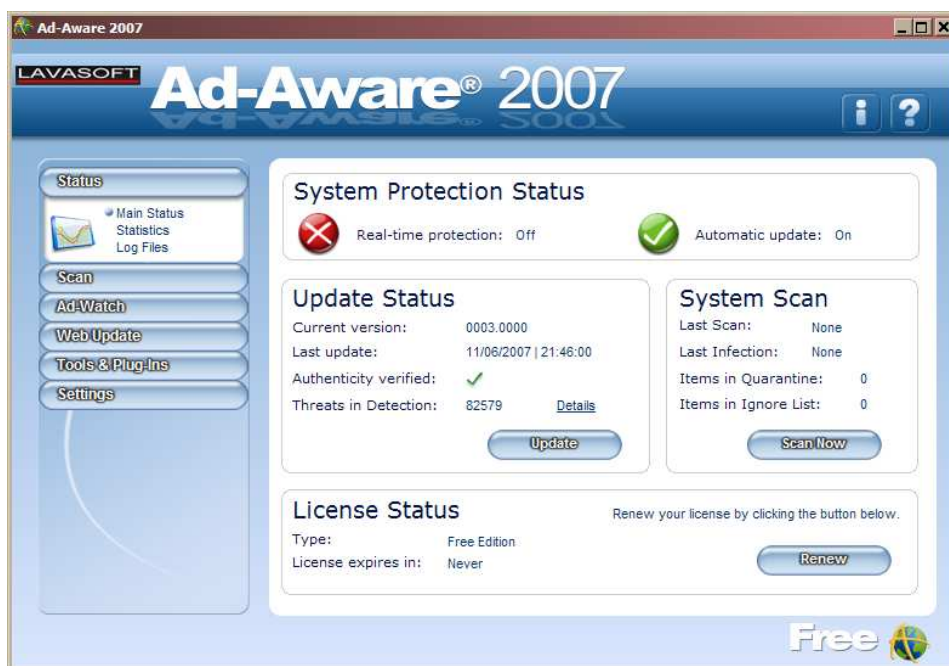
Ad-Aware 2007

LAVASOFT Ad-Aware® 2007

Status
Main Status
Statistics
Log Files
Scan
Ad-Watch
Web Update
Tools & Plug-Ins
Settings

System Protection Status
Real-time protection: Off
Automatic update: On

Update Status
Current version: 0003.0000
Last update: 11/06/2007 | 21:46:00
Authenticity verified: ✓
Threats in Detection: 82579 Details
Update

System Scan
Last Scan: None
Last Infection: None
Items in Quarantine: 0
Items in Ignore List: 0
Scan Now

License Status
Renew your license by clicking the button below.
Type: Free Edition
License expires in: Never
Renew

Free